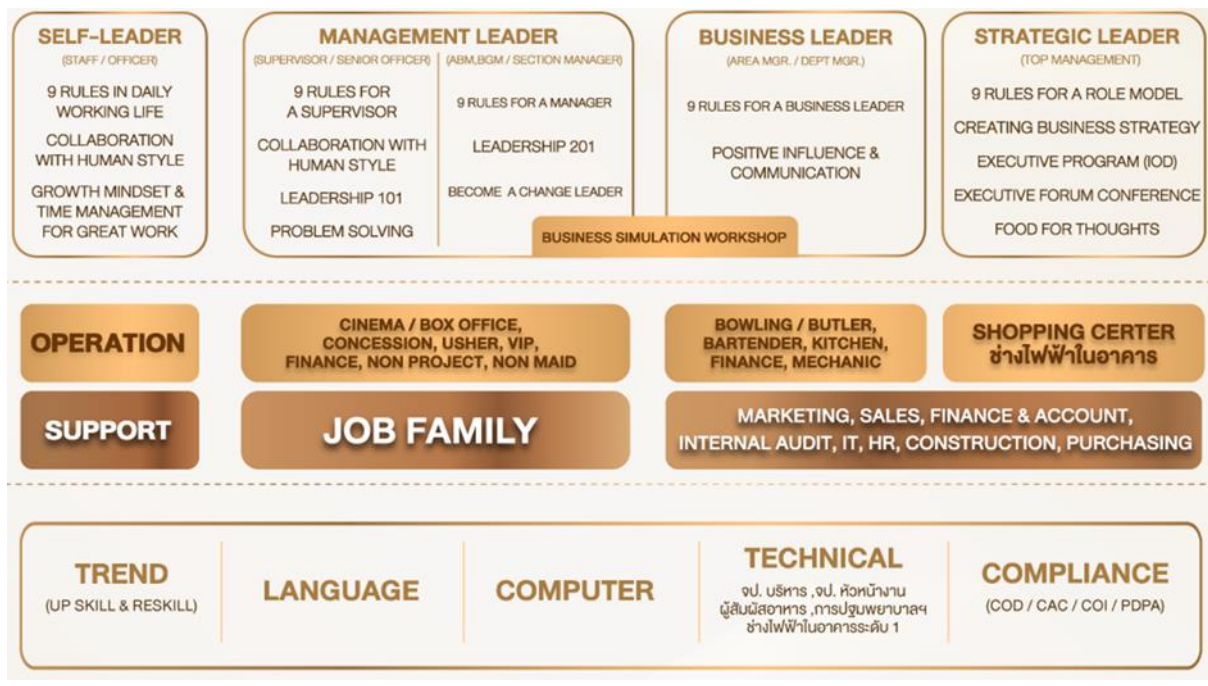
SELF-LEADER
(STAFF / OFFICER)
9 RULES IN DAILY WORKING LIFE
COLLABORATION WITH HUMAN STYLE
GROWTH MINDSET & TIME MANAGEMENT FOR GREAT WORK

MANAGEMENT LEADER
(SUPERVISOR / SENIOR OFFICER)
9 RULES FOR A SUPERVISOR
COLLABORATION WITH HUMAN STYLE
LEADERSHIP 101
PROBLEM SOLVING

(ABM,BGM / SECTION MANAGER)
9 RULES FOR A MANAGER
LEADERSHIP 201
BECOME A CHANGE LEADER

BUSINESS LEADER
(AREA MGR. / DEPT MGR.)
9 RULES FOR A BUSINESS LEADER
POSITIVE INFLUENCE & COMMUNICATION

BUSINESS SIMULATION WORKSHOP

STRATEGIC LEADER
(TOP MANAGEMENT)
9 RULES FOR A ROLE MODEL
CREATING BUSINESS STRATEGY
EXECUTIVE PROGRAM (IOD)
EXECUTIVE FORUM CONFERENCE
FOOD FOR THOUGHTS

OPERATION
CINEMA / BOX OFFICE, CONCESSION, USHER, VIP, FINANCE, NON PROJECT, NON MAID
BOWLING / BUTLER, BARTENDER, KITCHEN, FINANCE, MECHANIC
SHOPPING CERTER ช่างไฟฟ้าในอาคาร

SUPPORT
JOB FAMILY
MARKETING, SALES, FINANCE & ACCOUNT, INTERNAL AUDIT, IT, HR, CONSTRUCTION, PURCHASING

TREND
(UP SKILL & RESKILL)
LANGUAGE
COMPUTER
TECHNICAL
จป. บริหาร ,จป. หัวหน้างาน ผู้สัมผัสอาหาร ,การปฐมพยาบาลฯ ช่างไฟฟ้าในอาคารระดับ 1
COMPLIANCE
(COD / CAC / COI / PDPA)